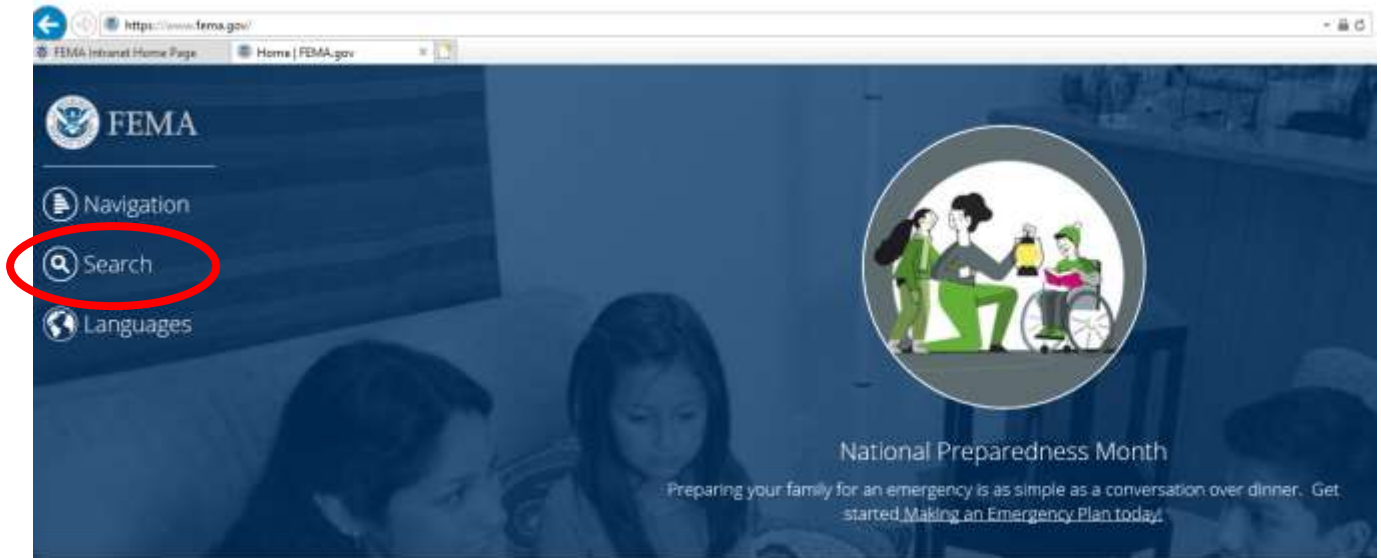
https://www.fema.gov/

FEMA Intranet Home Page

Home | FEMA.gov

FEMA

Navigation

Search

Languages

National Preparedness Month

Preparing your family for an emergency is as simple as a conversation over dinner. Get started Making an Emergency Plan today!